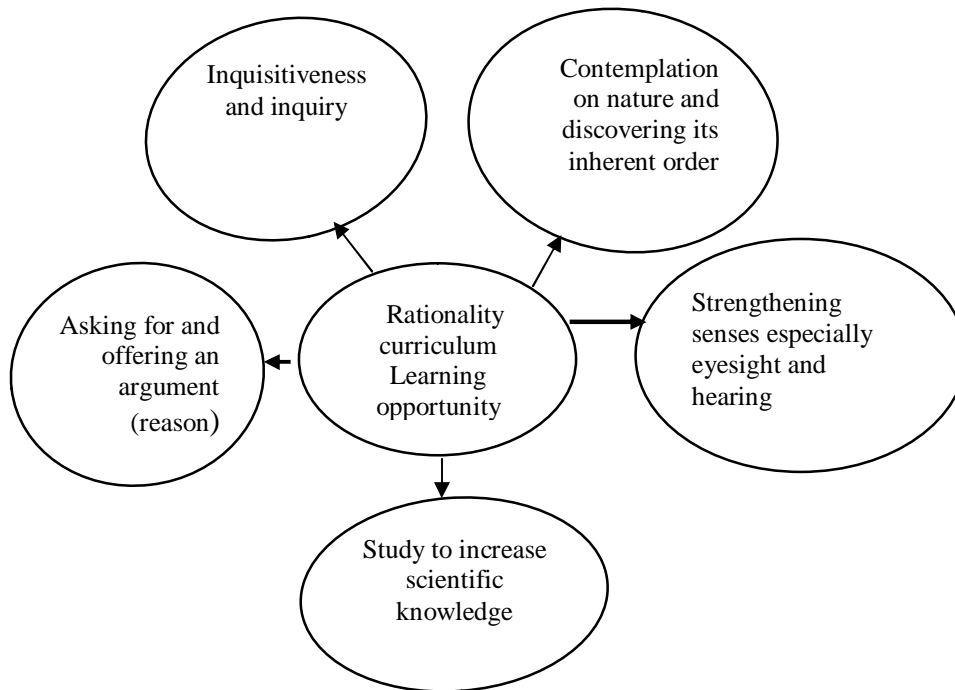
Inquisitiveness and inquiry

Contemplation on nature and discovering its inherent order

Asking for and offering an argument (reason)

Rationality curriculum Learning opportunity

Strengthening senses especially eyesight and hearing

Study to increase scientific knowledge